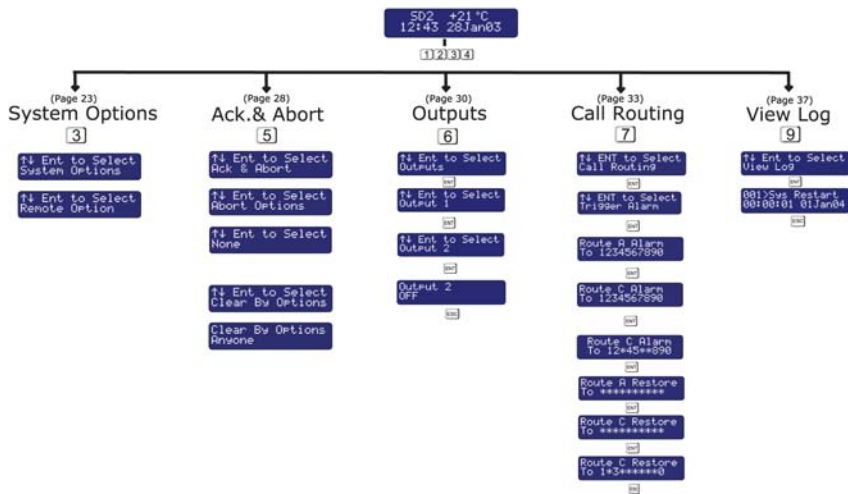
SD2 +21°C
12:43 28Jan03

1 2 3 4

(Page 23)
System Options
3

↑↓ Ent to Select
System Options

↑↓ Ent to Select
Remote Option

(Page 28)
Ack.& Abort
5

↑↓ Ent to Select
Ack & Abort

↑↓ Ent to Select
Abort Options

↑↓ Ent to Select
None

↑↓ Ent to Select
Clear By Options

Clear By Options
Anyone

(Page 30)
Outputs
6

↑↓ Ent to Select
Outputs

ENT

↑↓ Ent to Select
Output 1

ENT

↑↓ Ent to Select
Output 2

ENT

Output 2
OFF

ESC

(Page 33)
Call Routing
7

↑↓ ENT to Select
Call Routing

ENT

↑↓ ENT to Select
Trigger Alarm

ENT

Route A Alarm
To 1234567890

ENT

Route C Alarm
To 1234567890

ENT

Route C Alarm
To 12*45**890

ENT

Route A Restore
To **********

ENT

Route C Restore
To **********

ENT

Route C Restore
To 1*3******0

ESC

(Page 37)
View Log
9

↑↓ Ent to Select
View Log

001>Sys Restart
00:00:01 01Jan04

ESC